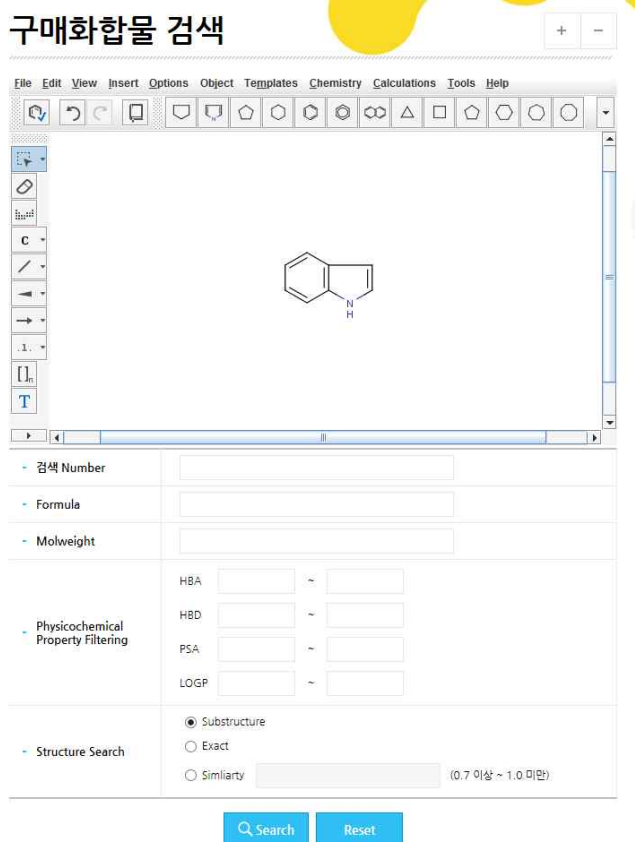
구매화합물 검색

+ −

File Edit View Insert Options Object Templates Chemistry Calculations Tools Help

C

.1.

[]n

T

N
H

- 검색 Number
- Formula
- Molweight
- Physicochemical Property Filtering

HBA ~
HBD ~
PSA ~
LOGP ~

- Structure Search

Substructure
Exact
Simliarty (0.7 이상 ~ 1.0 미만)

Search Reset